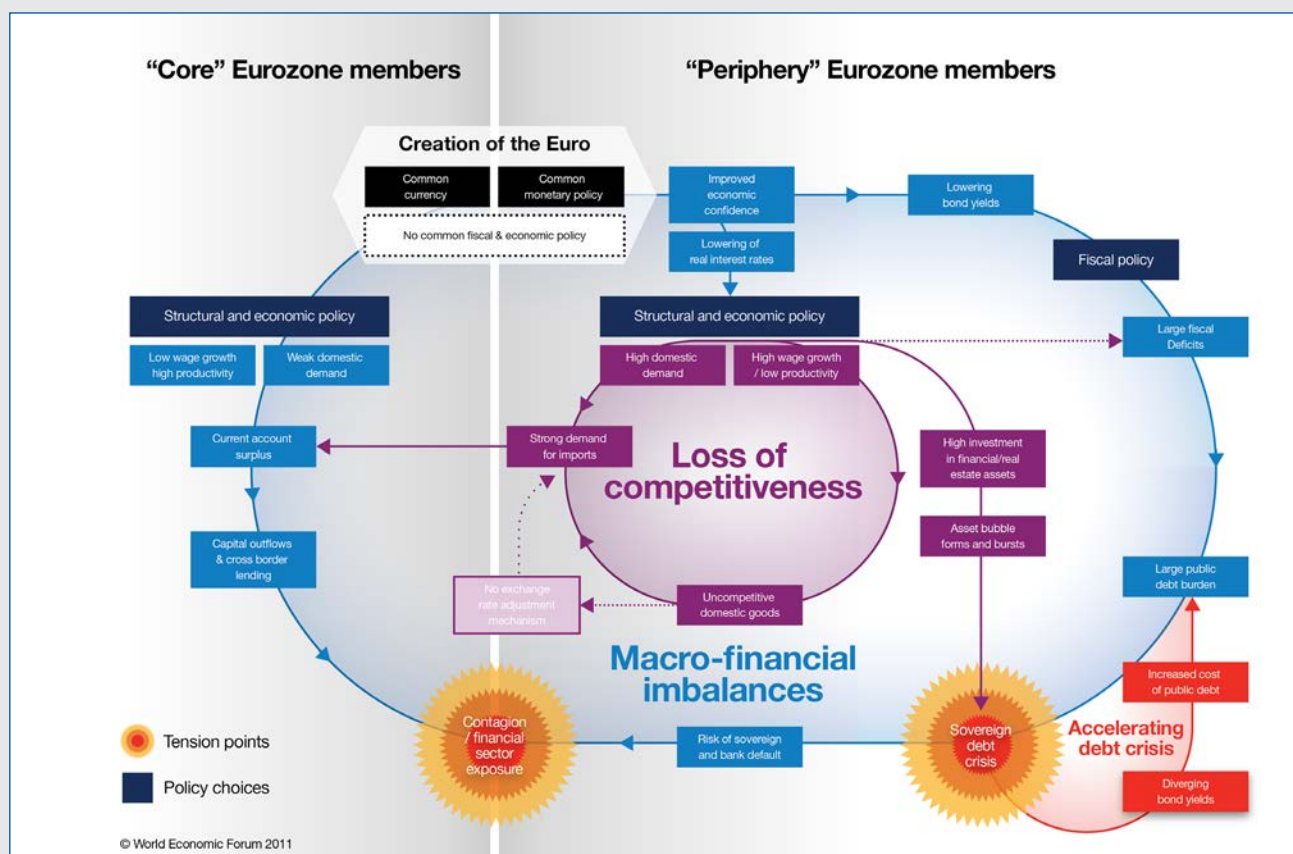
"Core" Eurozone members

"Periphery" Eurozone members

Creation of the Euro

Common currency

Common monetary policy

No common fiscal & economic policy

Improved economic confidence

Lowering bond yields

Lowering of real interest rates

Fiscal policy

Structural and economic policy

Low wage growth high productivity

Weak domestic demand

Structural and economic policy

High domestic demand

High wage growth / low productivity

Large fiscal Deficits

Current account surplus

Strong demand for imports

Loss of competitiveness

High investment in financial/real estate assets

Capital outflows & cross border lending

Asset bubble forms and bursts

Large public debt burden

No exchange rate adjustment mechanism

Uncompetitive domestic goods

Macro-financial imbalances

Increased cost of public debt

Contagion / financial sector exposure

Risk of sovereign and bank default

Sovereign debt crisis

Accelerating debt crisis

Tension points

Policy choices

Diverging bond yields

© World Economic Forum 2011